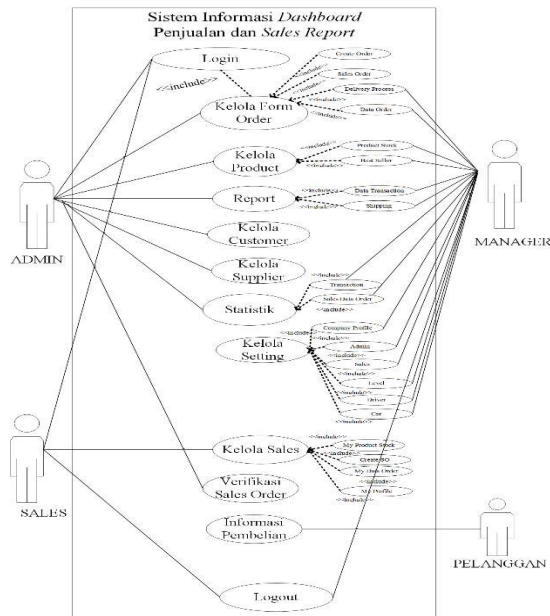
Sistem Informasi *Dashboard* Penjualan dan *Sales Report*

Login

<<include>>

Kelola Form Order

Create Order

Sales Order

Delivery Process

Data Order

<<include>>

<<include>>

<<include>>

<<include>>

Kelola Product

Product Stock

Best Seller

<<include>>

<<include>>

Report

Data Transaction

Shipping

<<include>>

<<include>>

Kelola Customer

Kelola Supplier

Statistik

Transaction

Sales Data Order

<<include>>

<<include>>

Kelola Setting

Company Profile

Admin

Sales

Level

Driver

Car

<<include>>

<<include>>

<<include>>

<<include>>

<<include>>

<<include>>

Kelola Sales

My Product Stock

Create SO

My Data Order

My Profile

<<include>>

<<include>>

<<include>>

<<include>>

Verifikasi Sales Order

Informasi Pembelian

Logout

ADMIN

MANAGER

SALES

PELANGGAN